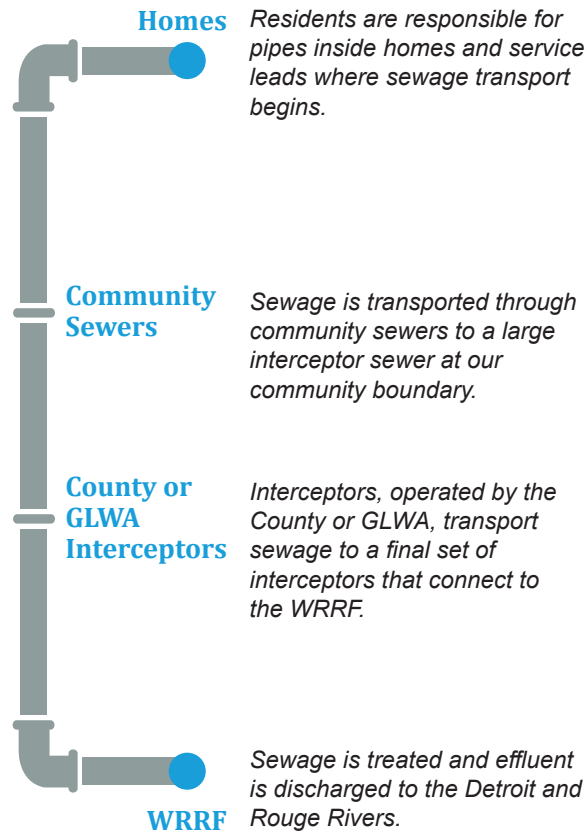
Homes

Residents are responsible for pipes inside homes and service leads where sewage transport begins.

Community Sewers

Sewage is transported through community sewers to a large interceptor sewer at our community boundary.

County or GLWA Interceptors

Interceptors, operated by the County or GLWA, transport sewage to a final set of interceptors that connect to the WRRF.

Sewage is treated and effluent is discharged to the Detroit and Rouge Rivers.

WRRF